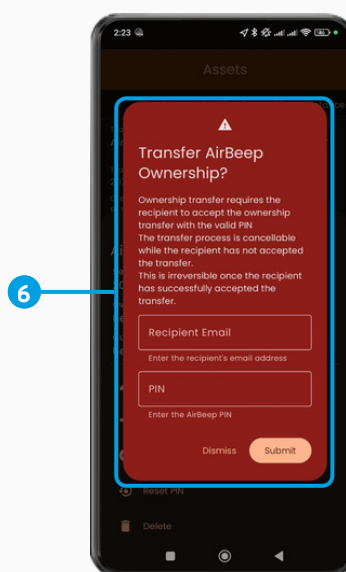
2:23

Assets

6

Transfer AirBeep Ownership?

Ownership transfer requires the recipient to accept the ownership transfer with the valid PIN
The transfer process is cancellable while the recipient has not accepted the transfer.
This is irreversible once the recipient has successfully accepted the transfer.

Recipient Email

Enter the recipient's email address

PIN

Enter the AirBeep PIN

Dismiss

Submit

Reset PIN

Delete